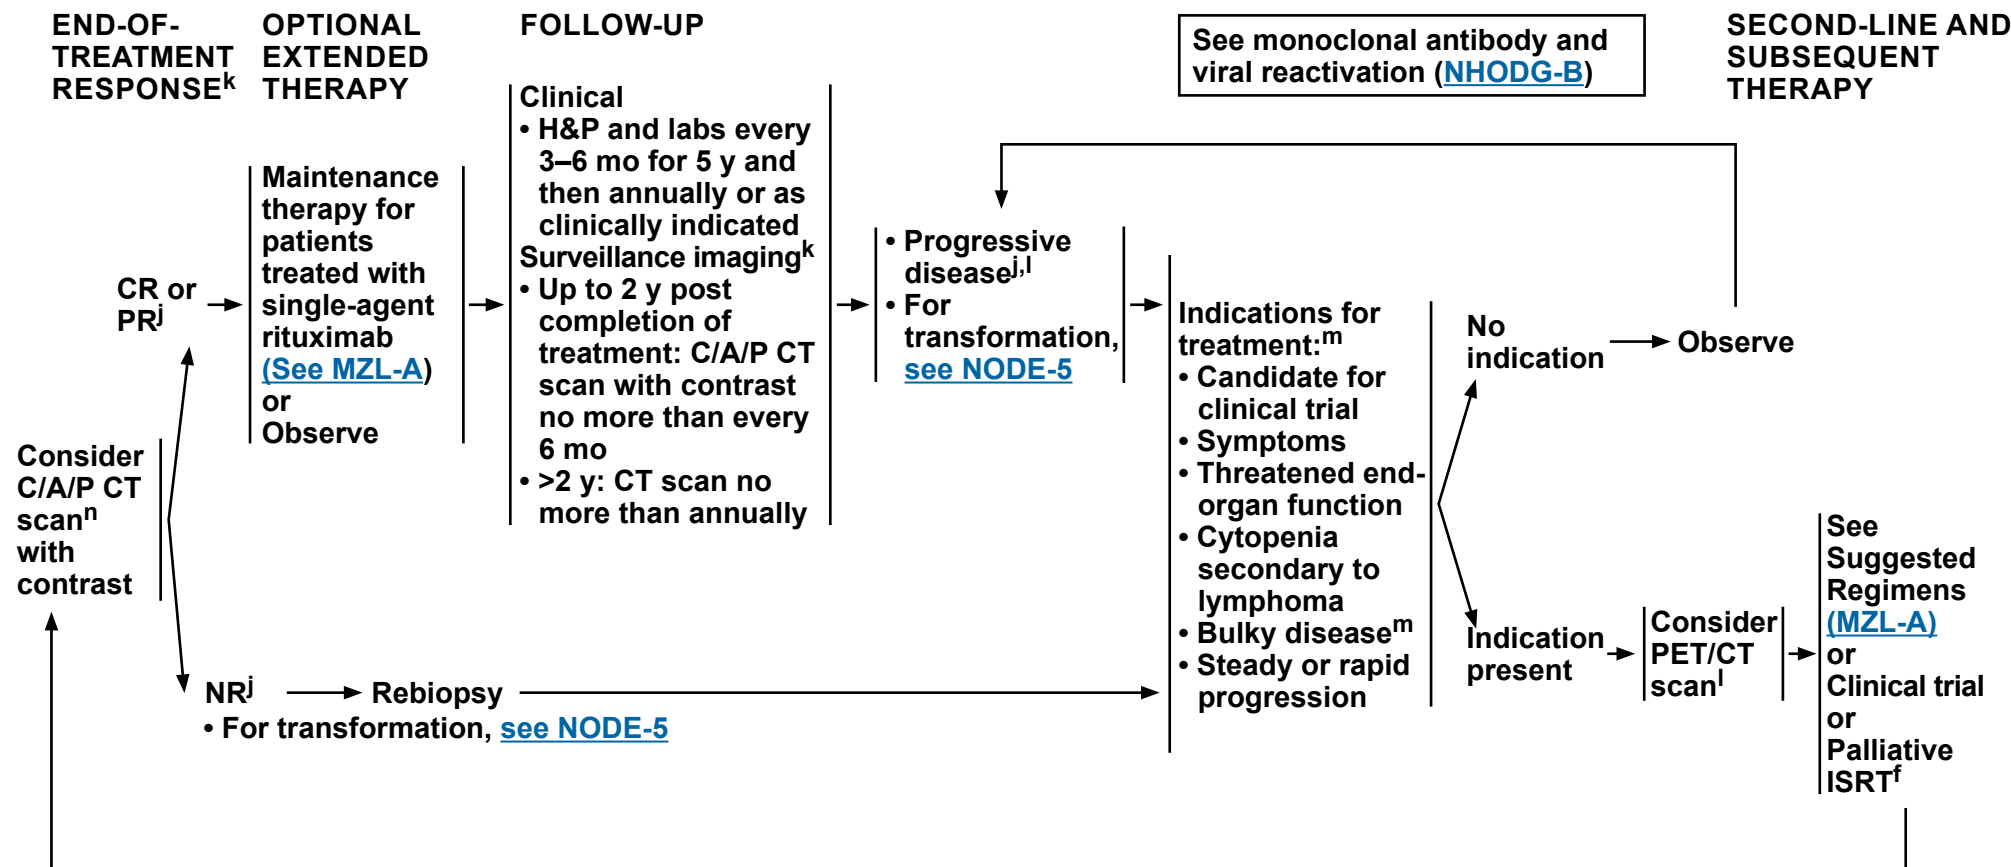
END-OF-TREATMENT RESPONSE$^{k}$

OPTIONAL EXTENDED THERAPY

FOLLOW-UP

See monoclonal antibody and viral reactivation (NHODG-B)

SECOND-LINE AND SUBSEQUENT THERAPY

Consider C/A/P CT scan$^{n}$ with contrast

CR or PR$^{j}$

Maintenance therapy for patients treated with single-agent rituximab (See MZL-A) or Observe

Clinical
• H&P and labs every 3–6 mo for 5 y and then annually or as clinically indicated
Surveillance imaging$^{k}$
• Up to 2 y post completion of treatment: C/A/P CT scan with contrast no more than every 6 mo
• >2 y: CT scan no more than annually

• Progressive disease$^{j,l}$
• For transformation, see NODE-5

Indications for treatment:$^{m}$
• Candidate for clinical trial
• Symptoms
• Threatened end-organ function
• Cytopenia secondary to lymphoma
• Bulky disease$^{m}$
• Steady or rapid progression

No indication

Observe

Indication present

Consider PET/CT scan$^{l}$

See Suggested Regimens (MZL-A) or Clinical trial or Palliative ISRT$^{f}$

NR$^{j}$

Rebiopsy

• For transformation, see NODE-5